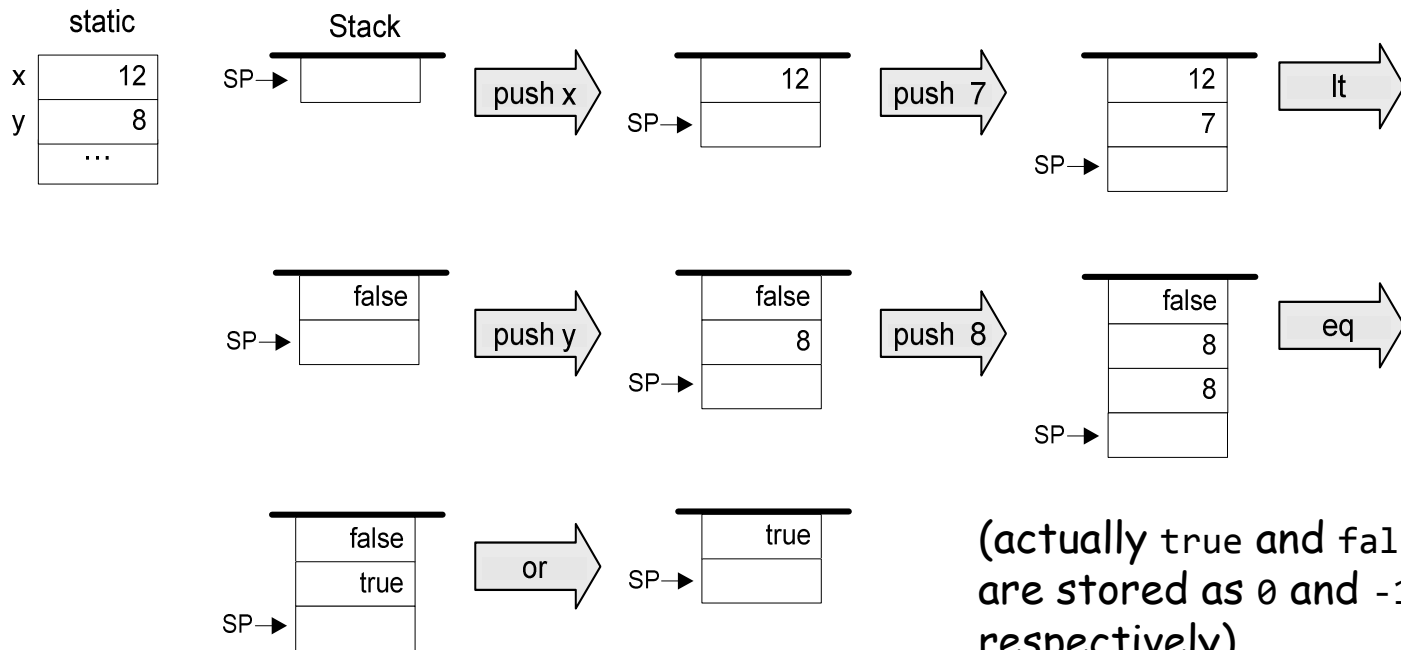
static

| x | 12 |
|---|---|
| y | 8 |
| | … |

Stack

SP→

push x

12

SP→

push 7

12

7

SP→

lt

false

SP→

push y

false

8

SP→

push 8

false

8

8

SP→

eq

false

true

SP→

or

true

SP→

(actually true and fal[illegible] are stored as 0 and -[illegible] respectively)